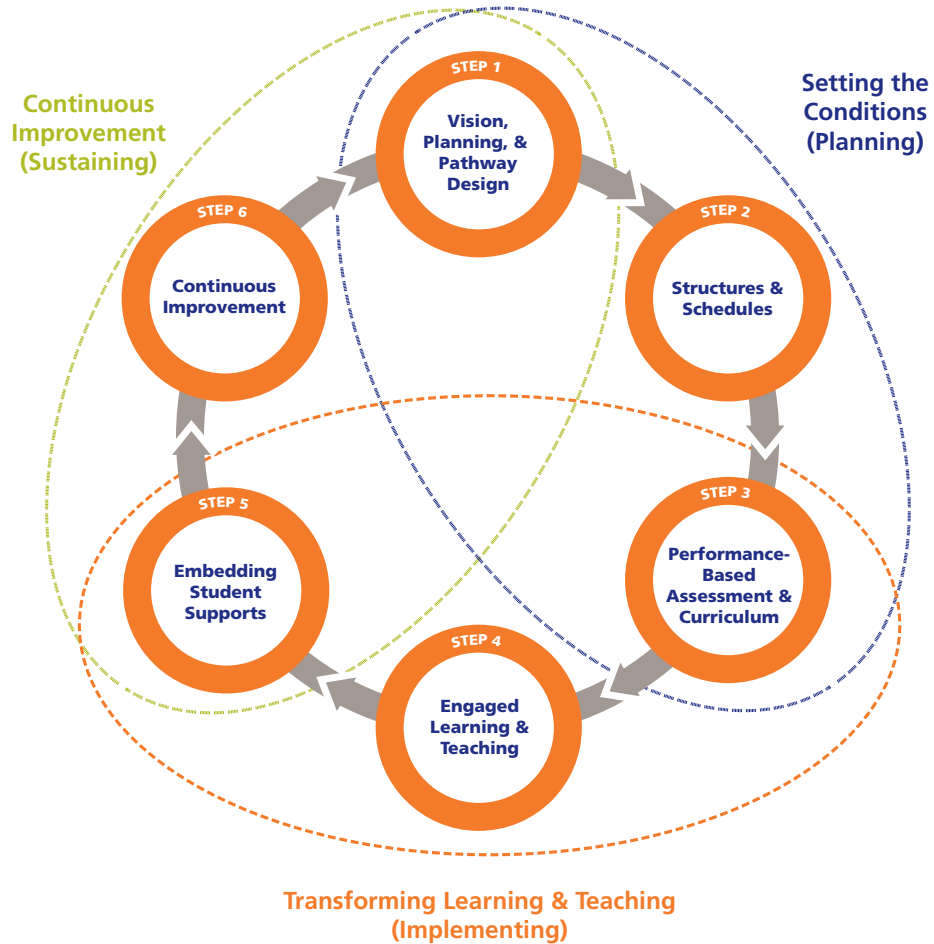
Continuous Improvement (Sustaining)

STEP 1
Vision, Planning, & Pathway Design

Setting the Conditions (Planning)

STEP 6
Continuous Improvement

STEP 2
Structures & Schedules

STEP 5
Embedding Student Supports

STEP 3
Performance-Based Assessment & Curriculum

STEP 4
Engaged Learning & Teaching

Transforming Learning & Teaching (Implementing)